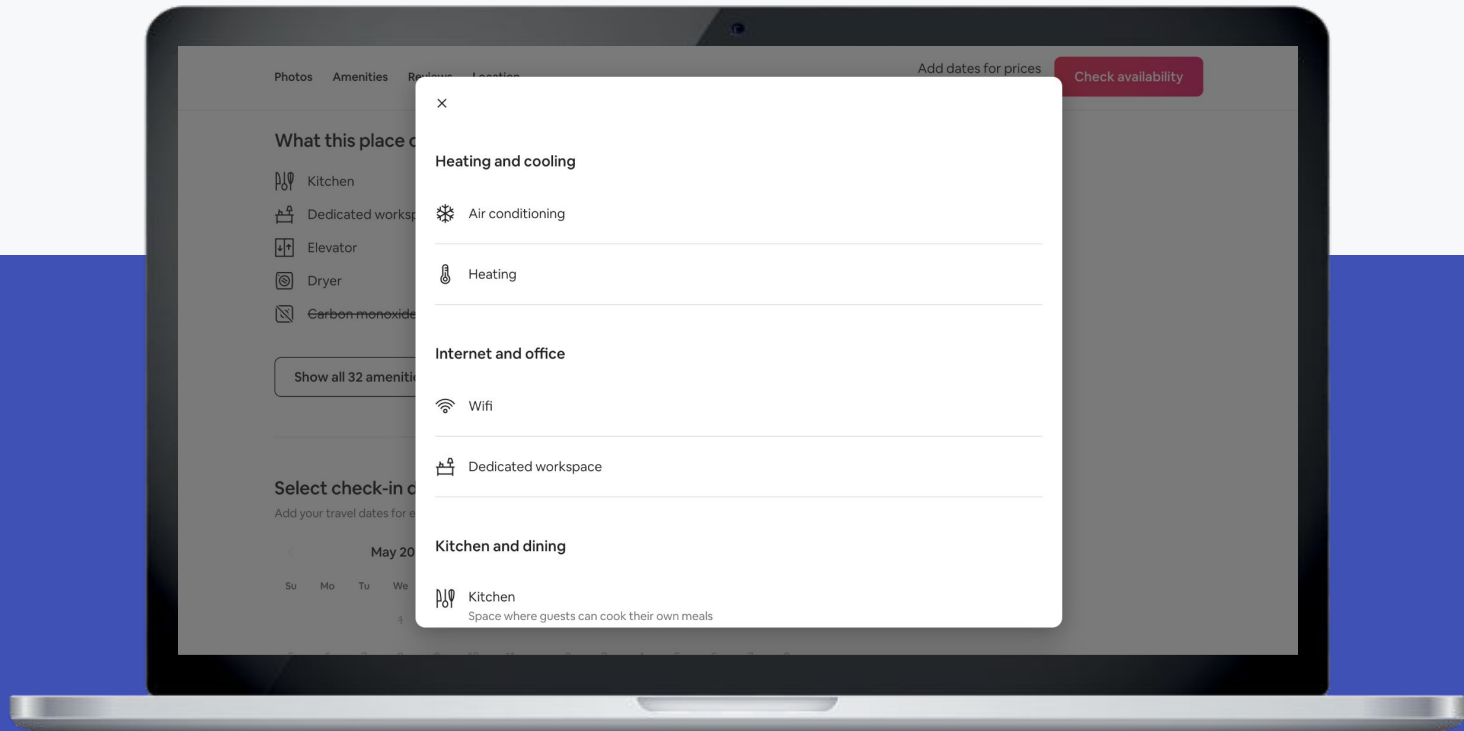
Photos Amenities Re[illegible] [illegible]

Add dates for prices

Check availability

What this place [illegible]

Kitchen

Dedicated worksp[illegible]

Elevator

Dryer

Carbon monoxide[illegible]

Show all 32 ameniti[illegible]

Select check-in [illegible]

Add your travel dates for e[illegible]

May 20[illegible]

Su Mo Tu We

×

Heating and cooling

Air conditioning

Heating

Internet and office

Wifi

Dedicated workspace

Kitchen and dining

Kitchen
Space where guests can cook their own meals